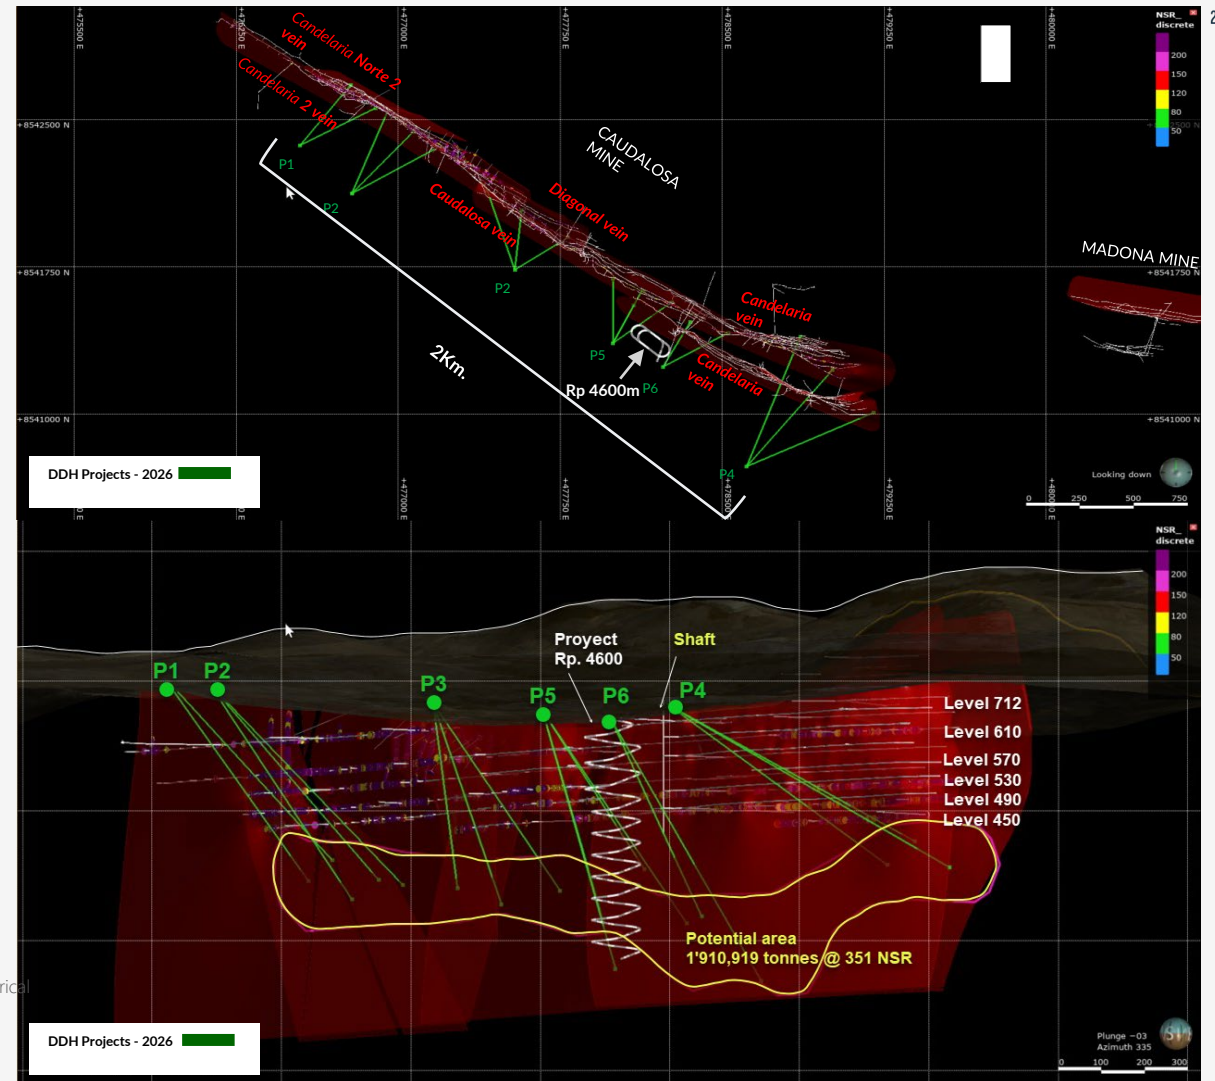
+477500 E
+476250 E
+477000 E
+477750 E
+478500 E
+479250 E
+480000 E

NSR_ discrete
200
150
120
80
50

+8542500 N
+8541750 N
+8541000 N

Candelaria Norte 2 vein
Candelaria 2 vein
CAUDALOSA MINE
P1
P2
Caudalosa vein
Diagonal vein
P2
MADONA MINE
Candelaria vein
P5
Candelaria vein
2Km.
Rp 4600m
P6
P4

DDH Projects - 2026

Looking down
0 250 500 750

NSR_ discrete
200
150
120
80
50

Proyect Rp. 4600
Shaft
P1
P2
P3
P5
P6
P4
Level 712
Level 610
Level 570
Level 530
Level 490
Level 450

Potential area
1'910,919 tonnes @ 351 NSR

rical

DDH Projects - 2026

Plunge -03
Azimuth 335
0 100 200 300